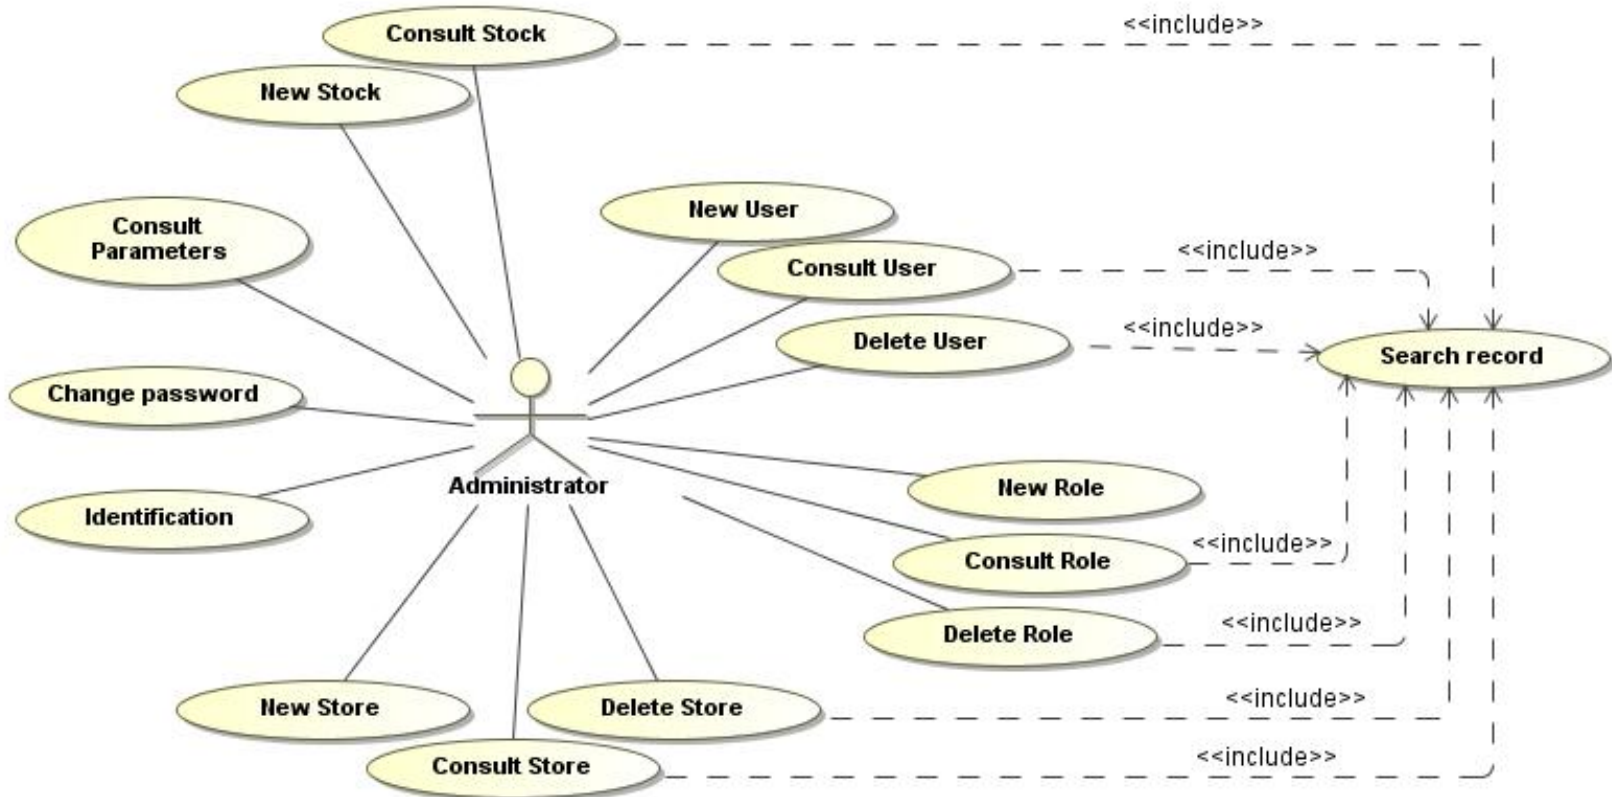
Consult Stock

<<include>>

New Stock

Consult Parameters

New User

Consult User

<<include>>

Delete User

<<include>>

Search record

Change password

Administrator

Identification

New Role

Consult Role

<<include>>

Delete Role

<<include>>

New Store

Delete Store

<<include>>

Consult Store

<<include>>